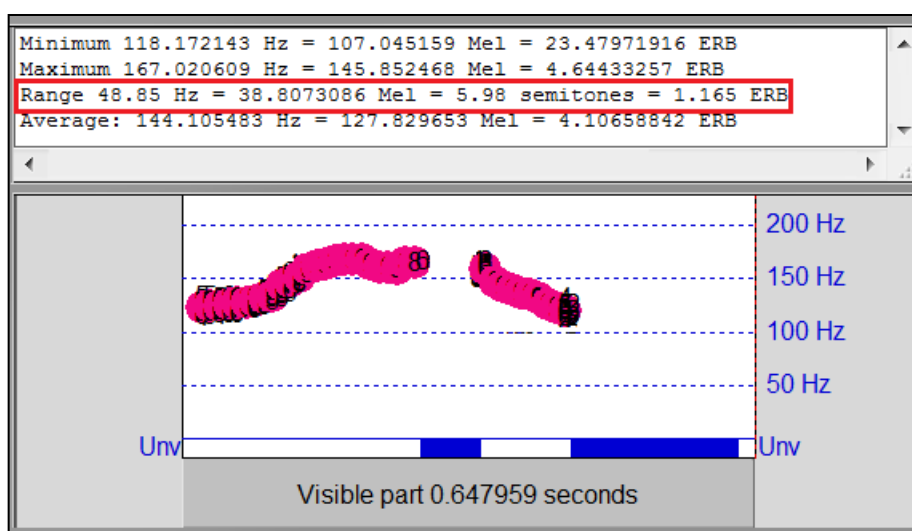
Minimum 118.172143 Hz = 107.045159 Mel = 23.47971916 ERB
Maximum 167.020609 Hz = 145.852468 Mel = 4.64433257 ERB
Range 48.85 Hz = 38.8073086 Mel = 5.98 semitones = 1.165 ERB
Average: 144.105483 Hz = 127.829653 Mel = 4.10658842 ERB

200 Hz
150 Hz
100 Hz
50 Hz
Unv
Unv
Visible part 0.647959 seconds